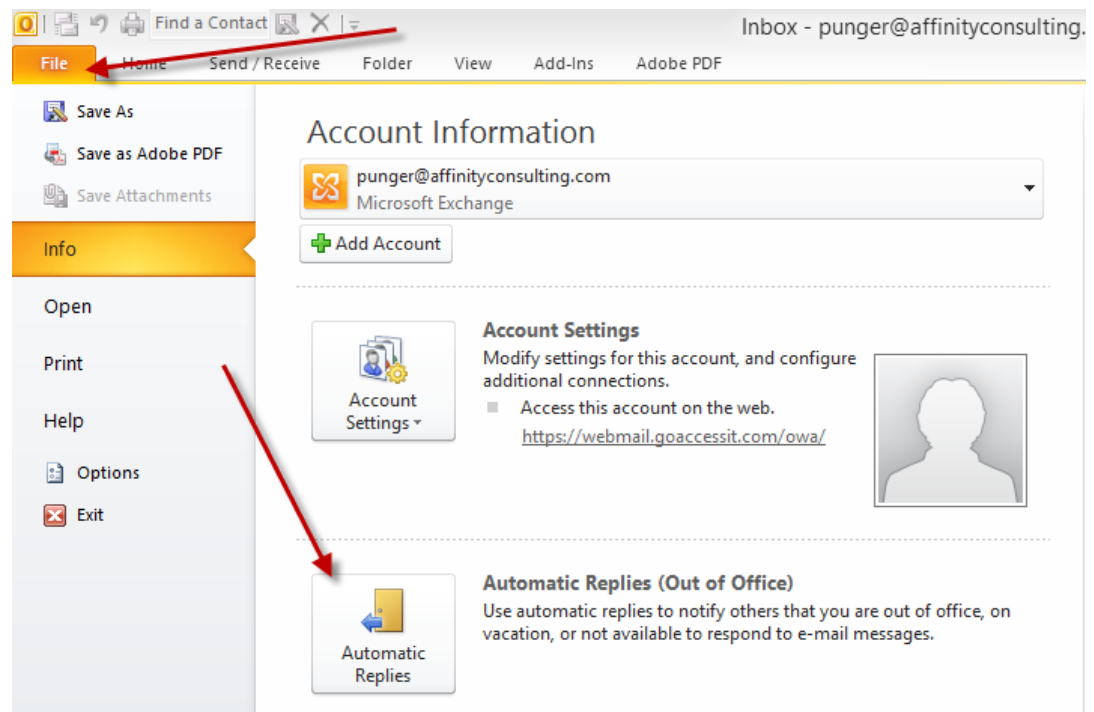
Find a Contact

Inbox - punger@affinityconsulting.

File Home Send / Receive Folder View Add-Ins Adobe PDF

Save As
Save as Adobe PDF
Save Attachments
Info
Open
Print
Help
Options
Exit

Account Information

punger@affinityconsulting.com
Microsoft Exchange

Add Account

Account Settings

Account Settings
Modify settings for this account, and configure additional connections.
Access this account on the web.
https://webmail.goaccessit.com/owa/

Automatic Replies

Automatic Replies (Out of Office)
Use automatic replies to notify others that you are out of office, on vacation, or not available to respond to e-mail messages.